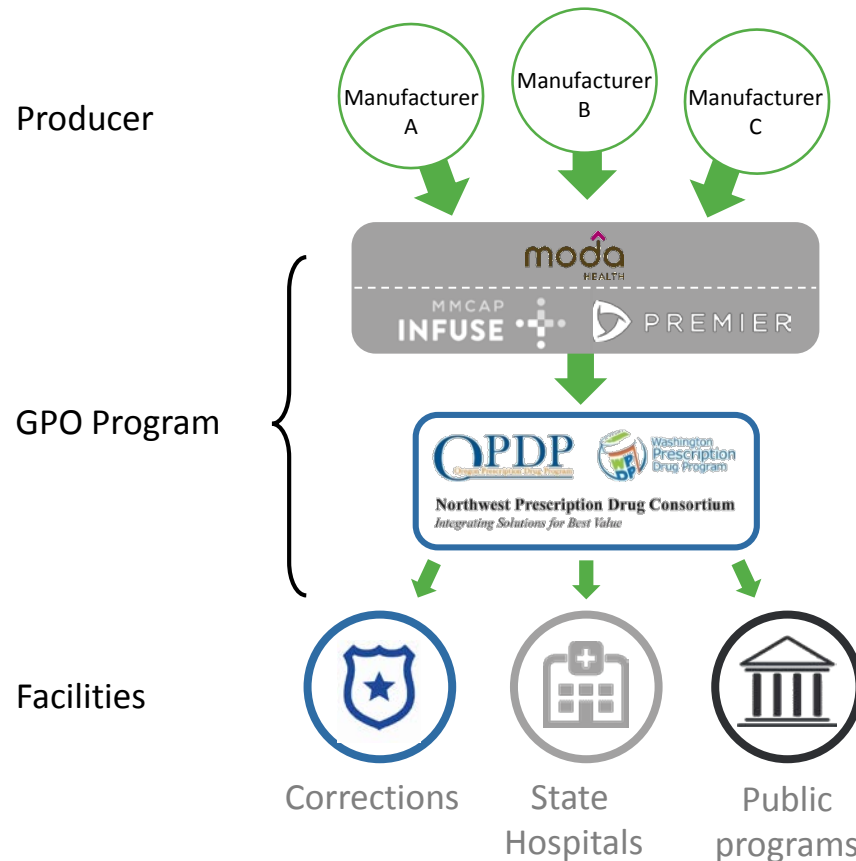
Producer

Manufacturer A

Manufacturer B

Manufacturer C

moda HEALTH

MMCAP INFUSE

PREMIER

GPO Program

OPDP
Oregon Prescription Drug Program

Washington Prescription Drug Program

WPDP

Northwest Prescription Drug Consortium
Integrating Solutions for Best Value

Facilities

Corrections

State Hospitals

Public programs